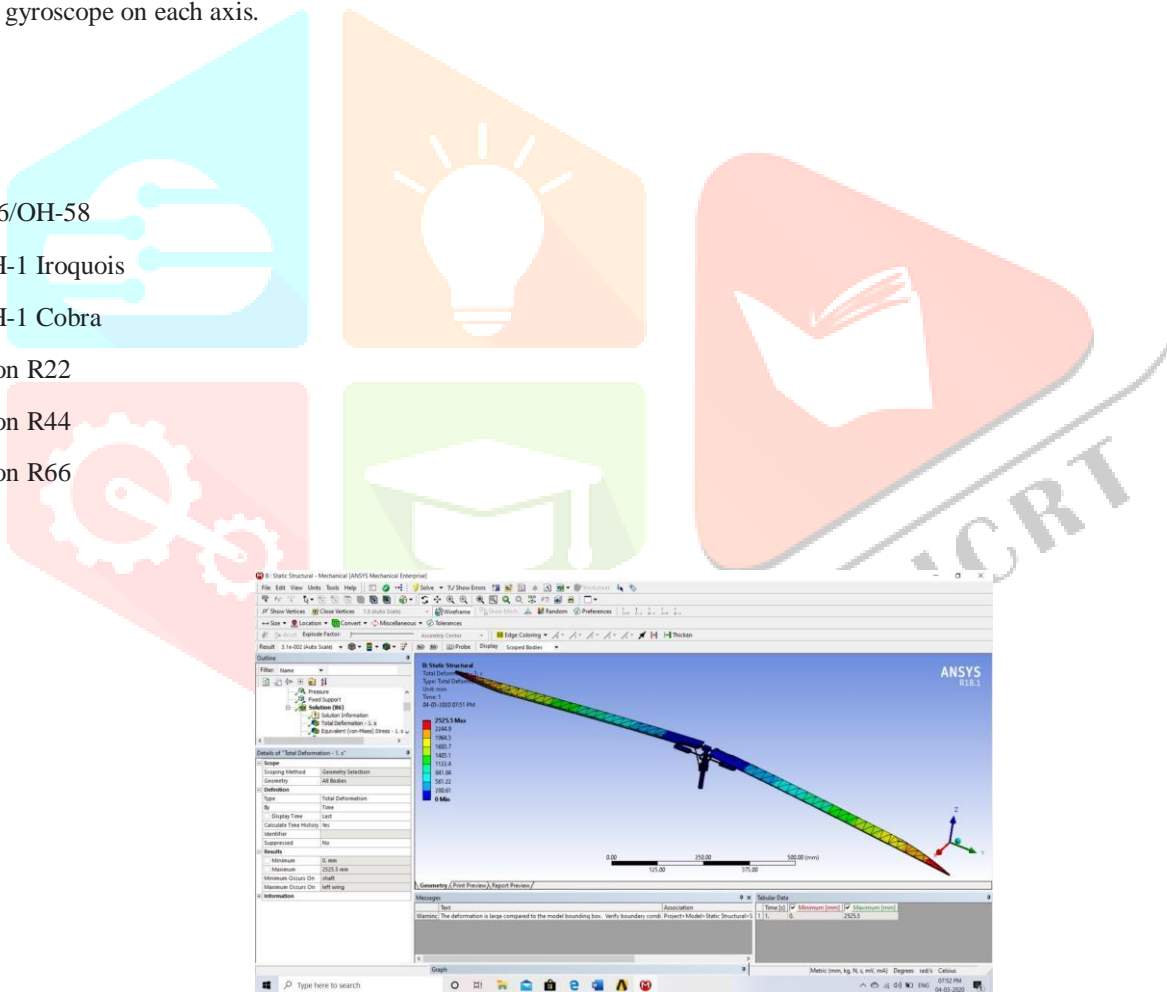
gyroscope on each axis.

6/OH-58

H-1 Iroquois

H-1 Cobra

on R22

on R44

on R66

B : Static Structural - Mechanical [ANSYS Mechanical Enterprise]

File Edit View Units Tools Help

Solve TJ Show Errors

Show Vertices Close Vertices Wireframe Random Preferences

Size Location Convert Miscellaneous Tolerances

Reset Explode Factor: Assembly Center Edge Coloring Thicken

Result 3.1e-002 (Auto Scale) Probe Display Scoped Bodies

Outline

Filter: Name

Pressure
Fixed Support
Solution (B6)
Solution Information
Total Deformation - 1. s
Equivalent (von-Mises) Stress - 1. s

Details of "Total Deformation - 1. s"

| Scope | |
|---|---|
| Scoping Method | Geometry Selection |
| Geometry | All Bodies |
| Definition | |
| Type | Total Deformation |
| By | Time |
| Display Time | Last |
| Calculate Time History | Yes |
| Identifier | |
| Suppressed | No |
| Results | |
| Minimum | 0. mm |
| Maximum | 2525.5 mm |
| Minimum Occurs On | shaft |
| Maximum Occurs On | left wing |
| Information | |

B: Static Structural
Total Deformation
Type: Total Deformation
Unit: mm
Time: 1
04-03-2020 07:51 PM

2525.5 Max
2244.9
1964.3
1683.7
1403.1
1122.4
841.84
561.22
280.61
0 Min

ANSYS
R18.1

0.00 250.00 500.00 (mm)
125.00 375.00

Geometry Print Preview Report Preview

Messages

| | Text | Association |
|---|---|---|
| Warning | The deformation is large compared to the model bounding box. Verify boundary condi | Project>Model>Static Structural>S |

Tabular Data

| | Time [s] | Minimum [mm] | Maximum [mm] |
|---|---|---|---|
| 1 | 1. | 0. | 2525.5 |

Graph

Metric (mm, kg, N, s, mV, mA) Degrees rad/s Celsius

Type here to search

ENG 07:52 PM 04-03-2020

ICRT